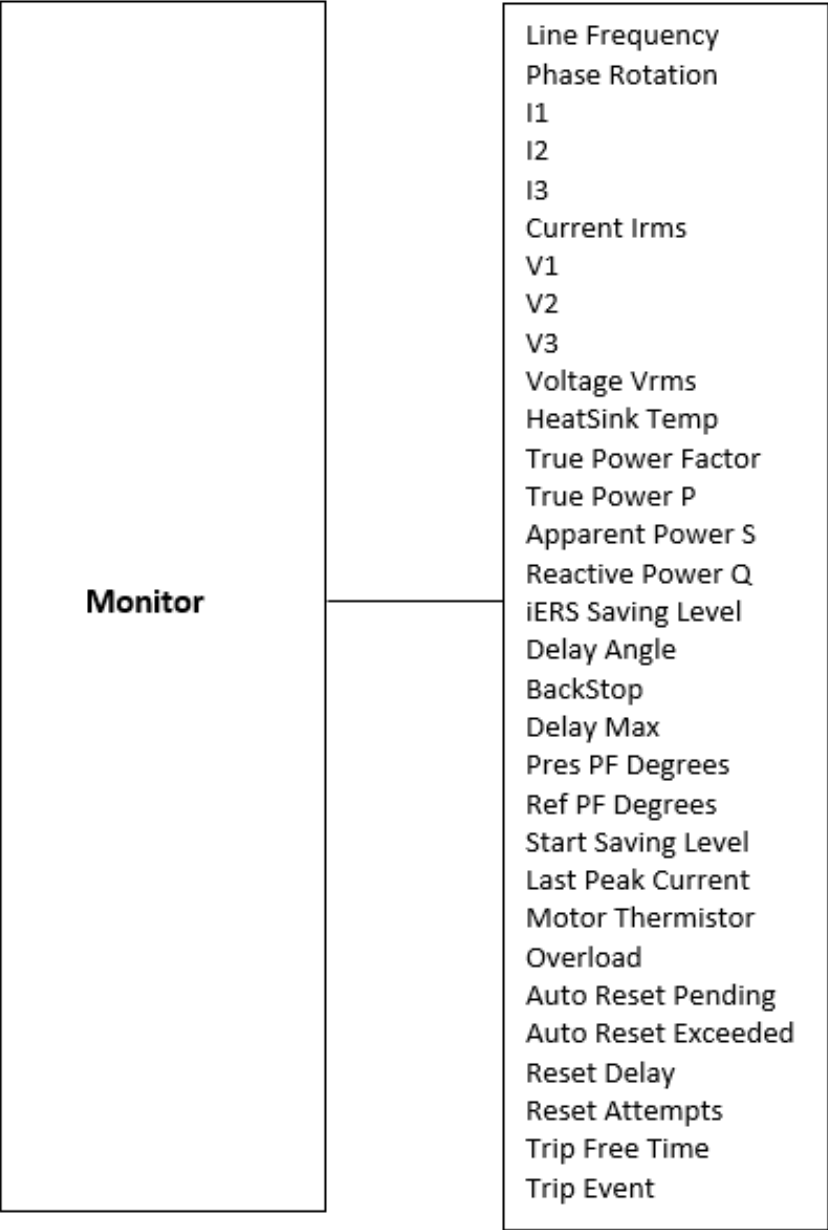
Monitor

Line Frequency
Phase Rotation
I1
I2
I3
Current Irms
V1
V2
V3
Voltage Vrms
HeatSink Temp
True Power Factor
True Power P
Apparent Power S
Reactive Power Q
iERS Saving Level
Delay Angle
BackStop
Delay Max
Pres PF Degrees
Ref PF Degrees
Start Saving Level
Last Peak Current
Motor Thermistor
Overload
Auto Reset Pending
Auto Reset Exceeded
Reset Delay
Reset Attempts
Trip Free Time
Trip Event